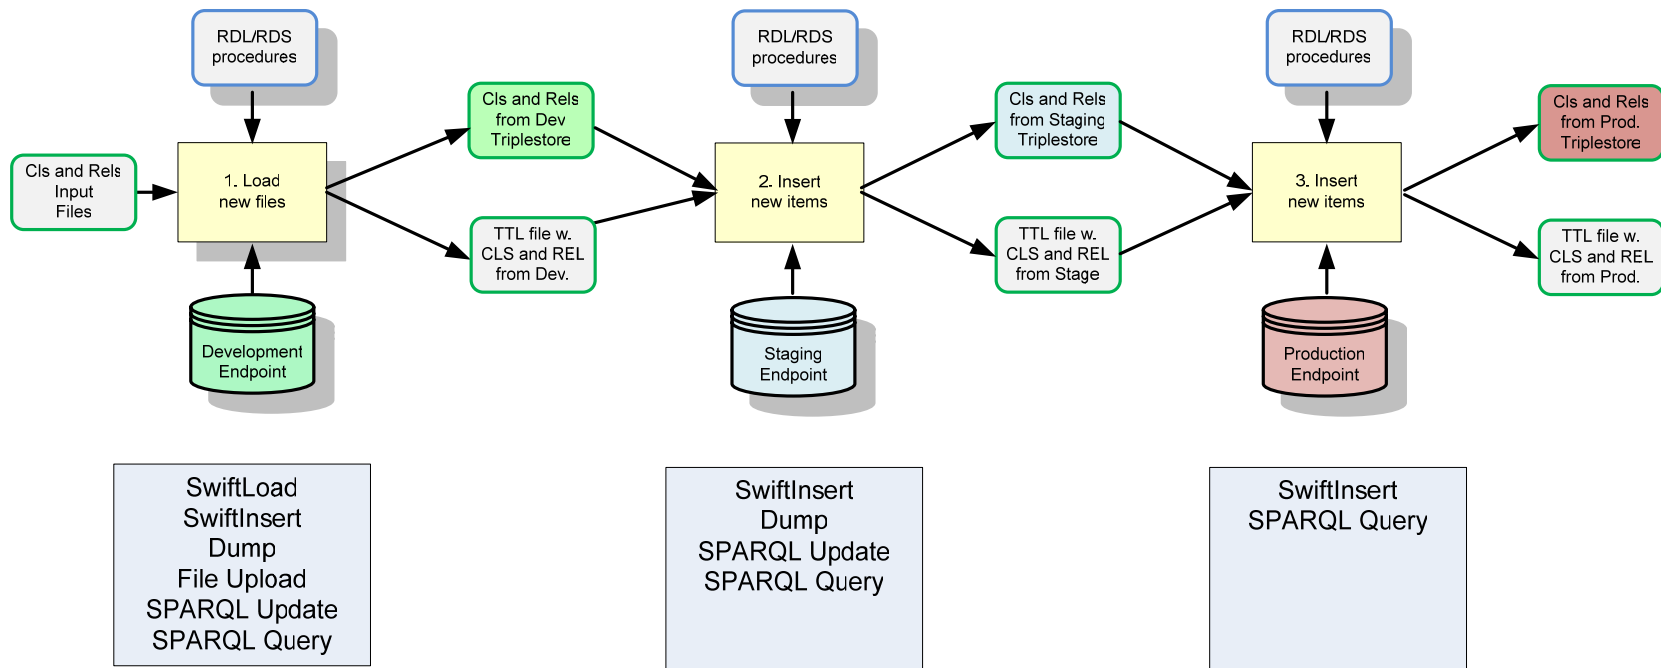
RDL/RDS procedures

Cls and Rels Input Files

1. Load new files

Development Endpoint

Cls and Rels from Dev Triplestore

TTL file w. CLS and REL from Dev.

RDL/RDS procedures

2. Insert new items

Staging Endpoint

Cls and Rels from Staging Triplestore

TTL file w. CLS and REL from Stage

RDL/RDS procedures

3. Insert new items

Production Endpoint

Cls and Rels from Prod. Triplestore

TTL file w. CLS and REL from Prod.

SwiftLoad
SwiftInsert
Dump
File Upload
SPARQL Update
SPARQL Query

SwiftInsert
Dump
SPARQL Update
SPARQL Query

SwiftInsert
SPARQL Query